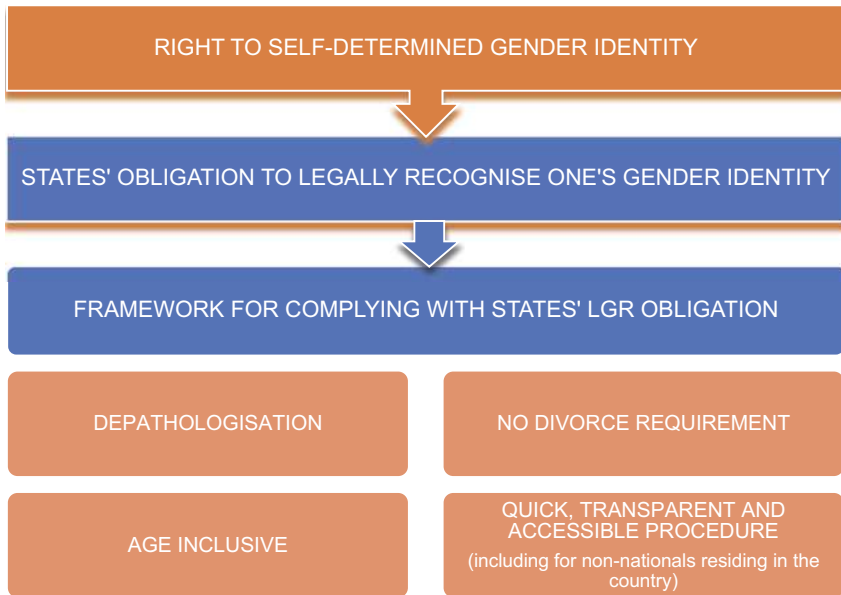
RIGHT TO SELF-DETERMINED GENDER IDENTITY

STATES' OBLIGATION TO LEGALLY RECOGNISE ONE'S GENDER IDENTITY

FRAMEWORK FOR COMPLYING WITH STATES' LGR OBLIGATION

DEPATHOLOGISATION

NO DIVORCE REQUIREMENT

AGE INCLUSIVE

QUICK, TRANSPARENT AND ACCESSIBLE PROCEDURE
(including for non-nationals residing in the country)